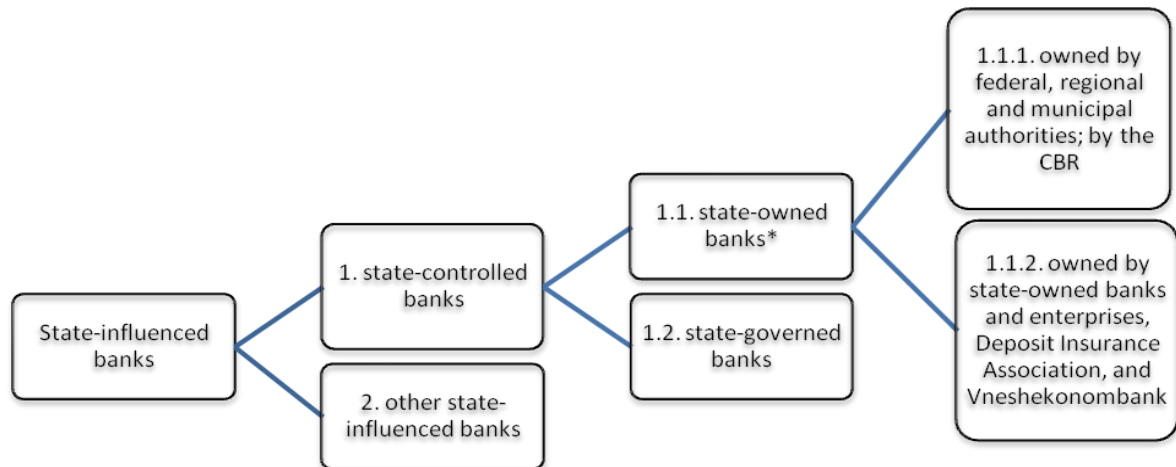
State-influenced banks

1. state-controlled banks

2. other state-influenced banks

1.1. state-owned banks*

1.2. state-governed banks

1.1.1. owned by federal, regional and municipal authorities; by the CBR

1.1.2. owned by state-owned banks and enterprises, Deposit Insurance Association, and Vneshekonombank